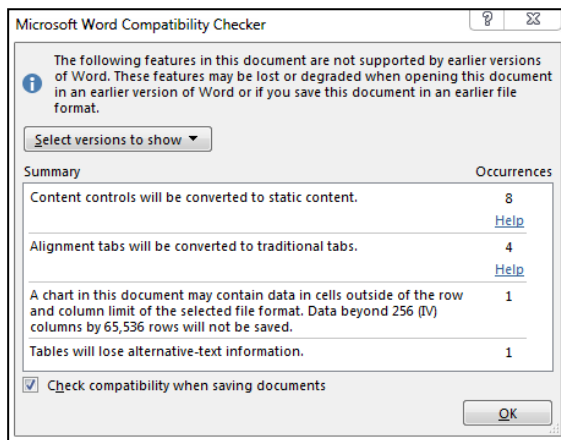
Microsoft Word Compatibility Checker

? X

The following features in this document are not supported by earlier versions of Word. These features may be lost or degraded when opening this document in an earlier version of Word or if you save this document in an earlier file format.

Select versions to show ▼

| Summary | Occurrences |
|---|---|
| Content controls will be converted to static content. | 8 Help |
| Alignment tabs will be converted to traditional tabs. | 4 Help |
| A chart in this document may contain data in cells outside of the row and column limit of the selected file format. Data beyond 256 (IV) columns by 65,536 rows will not be saved. | 1 |
| Tables will lose alternative-text information. | 1 |

Check compatibility when saving documents

OK